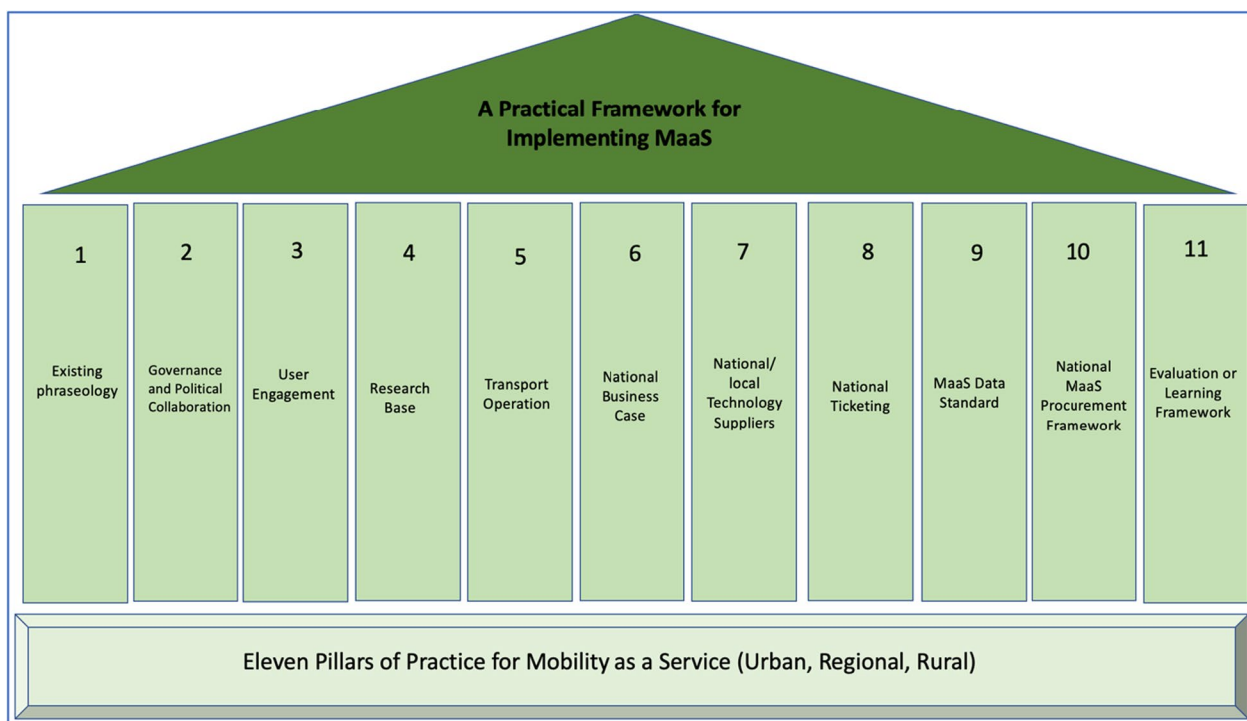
A Practical Framework for Implementing MaaS

1
Existing phraseology

2
Governance and Political Collaboration

3
User Engagement

4
Research Base

5
Transport Operation

6
National Business Case

7
National/ local Technology Suppliers

8
National Ticketing

9
MaaS Data Standard

10
National MaaS Procurement Framework

11
Evaluation or Learning Framework

Eleven Pillars of Practice for Mobility as a Service (Urban, Regional, Rural)